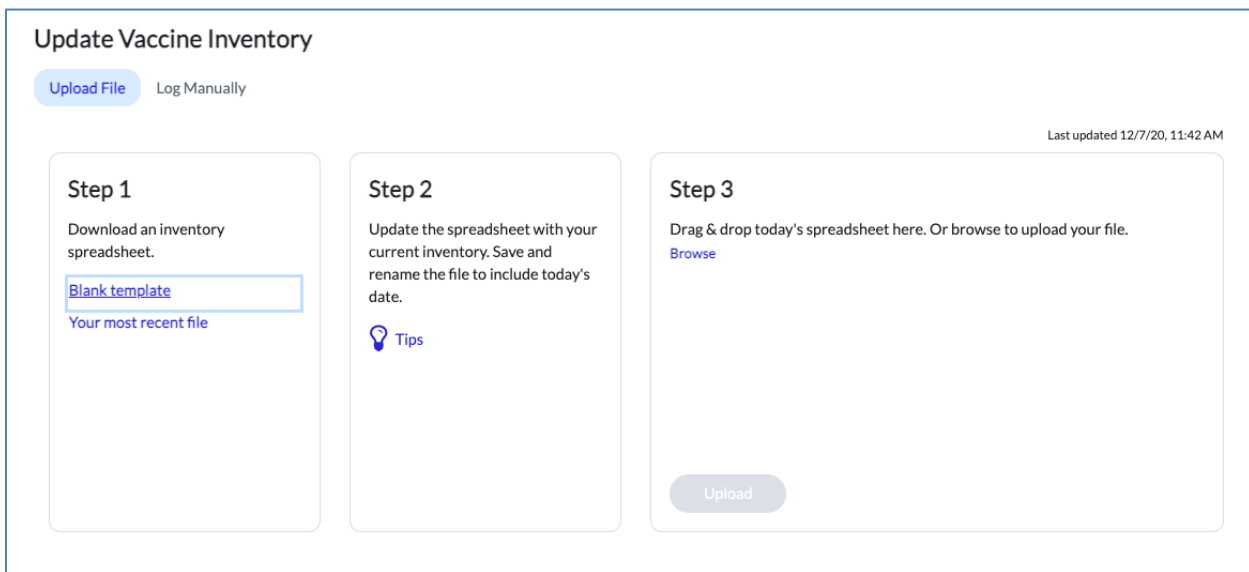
Update Vaccine Inventory

Upload File Log Manually

Last updated 12/7/20, 11:42 AM

Step 1

Download an inventory spreadsheet.

Blank template

Your most recent file

Step 2

Update the spreadsheet with your current inventory. Save and rename the file to include today's date.

Tips

Step 3

Drag & drop today's spreadsheet here. Or browse to upload your file.

Browse

Upload